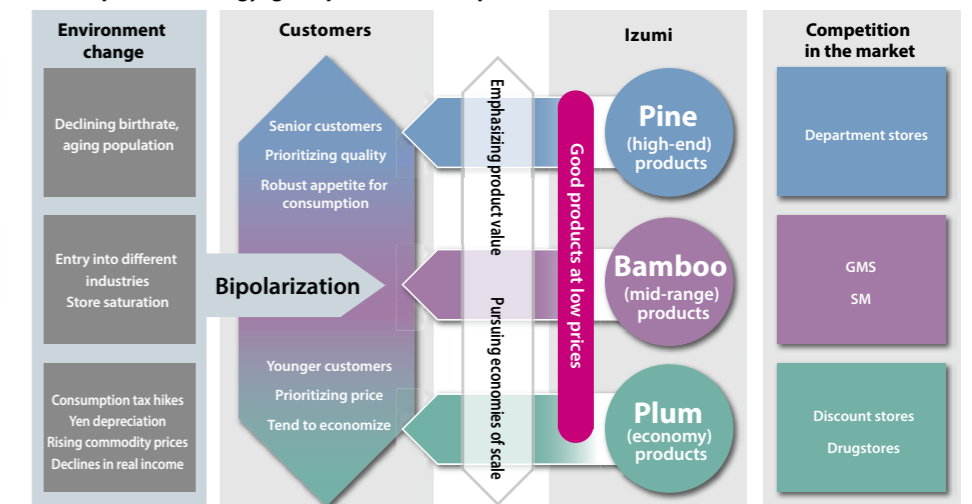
Environment change

Declining birthrate, aging population

Entry into different industries
Store saturation

Consumption tax hikes
Yen depreciation
Rising commodity prices
Declines in real income

Customers

Senior customers
Prioritizing quality
Robust appetite for consumption

Bipolarization

Younger customers
Prioritizing price
Tend to economize

Emphasizing product value

Pursuing economies of scale

Izumi

Good products at low prices

Pine
(high-end)
products

Bamboo
(mid-range)
products

Plum
(economy)
products

Competition in the market

Department stores

GMS
SM

Discount stores
Drugstores